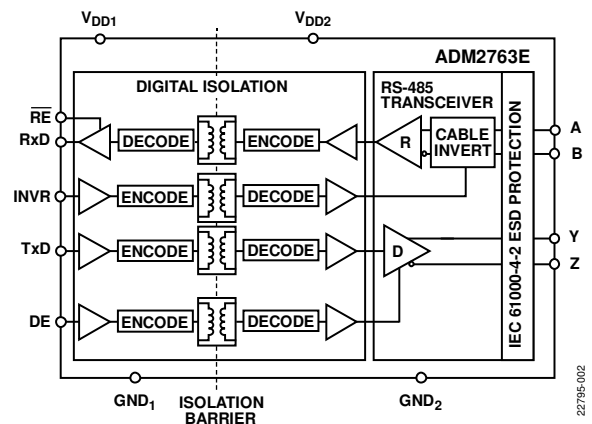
$V_{DD1}$ $V_{DD2}$

ADM2763E

DIGITAL ISOLATION

RS-485 TRANSCEIVER

$\overline{RE}$

RxD

DECODE

ENCODE

R

CABLE INVERT

A

B

INVR

ENCODE

DECODE

TxD

ENCODE

DECODE

D

Y

Z

DE

ENCODE

DECODE

IEC 61000-4-2 ESD PROTECTION

$GND_1$

ISOLATION BARRIER

$GND_2$

22795-002